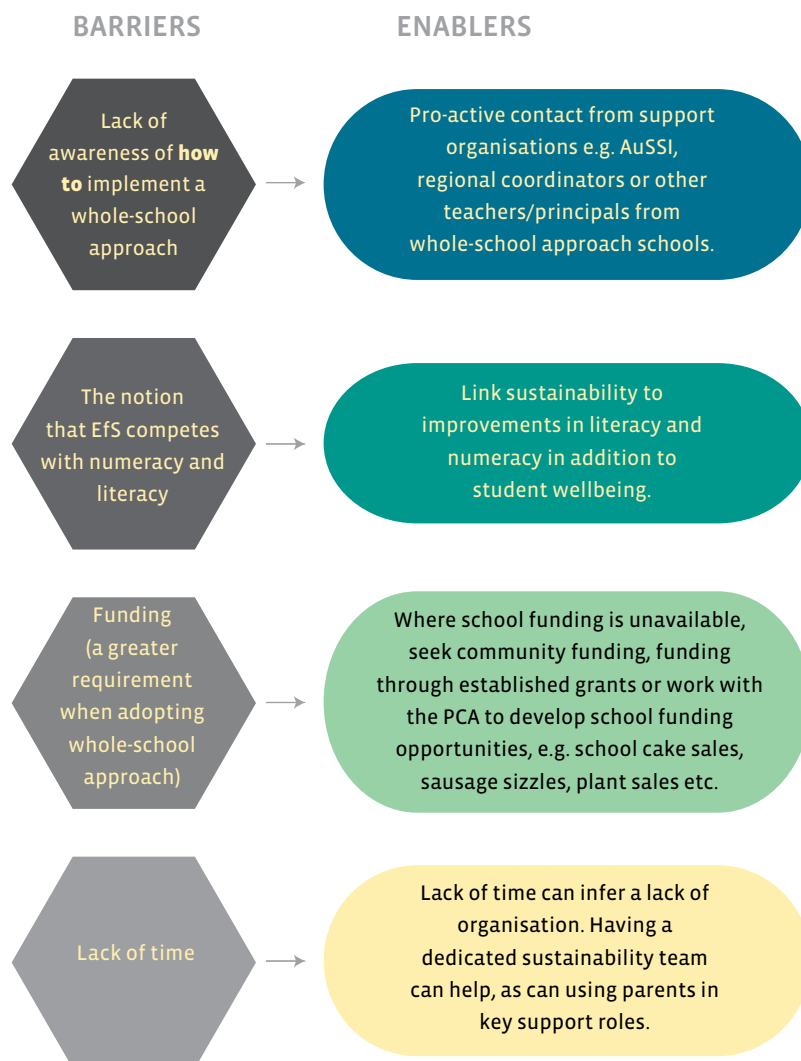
BARRIERS

ENABLERS

Lack of awareness of **how to** implement a whole-school approach

Pro-active contact from support organisations e.g. AuSSI, regional coordinators or other teachers/principals from whole-school approach schools.

The notion that EfS competes with numeracy and literacy

Link sustainability to improvements in literacy and numeracy in addition to student wellbeing.

Funding (a greater requirement when adopting whole-school approach)

Where school funding is unavailable, seek community funding, funding through established grants or work with the PCA to develop school funding opportunities, e.g. school cake sales, sausage sizzles, plant sales etc.

Lack of time

Lack of time can infer a lack of organisation. Having a dedicated sustainability team can help, as can using parents in key support roles.